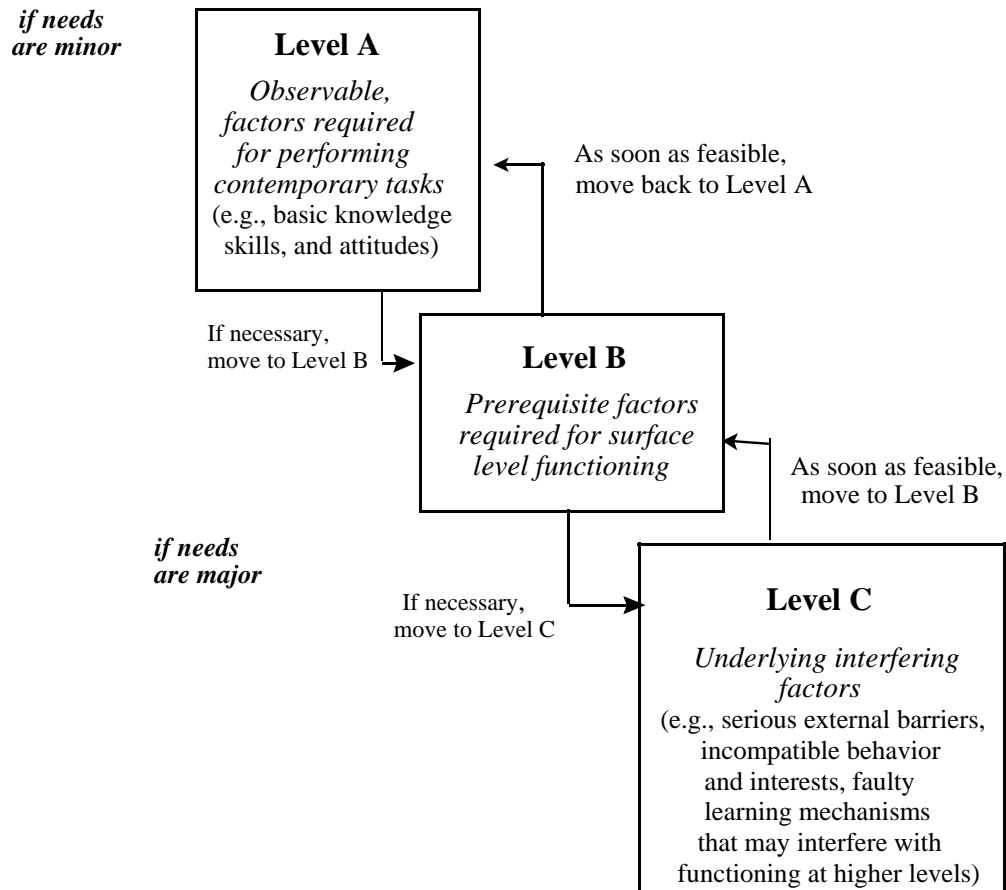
if needs are minor

Level A

Observable, factors required for performing contemporary tasks (e.g., basic knowledge skills, and attitudes)

As soon as feasible, move back to Level A

If necessary, move to Level B

Level B

Prerequisite factors required for surface level functioning

As soon as feasible, move to Level B

if needs are major

If necessary, move to Level C

Level C

Underlying interfering factors (e.g., serious external barriers, incompatible behavior and interests, faulty learning mechanisms that may interfere with functioning at higher levels)